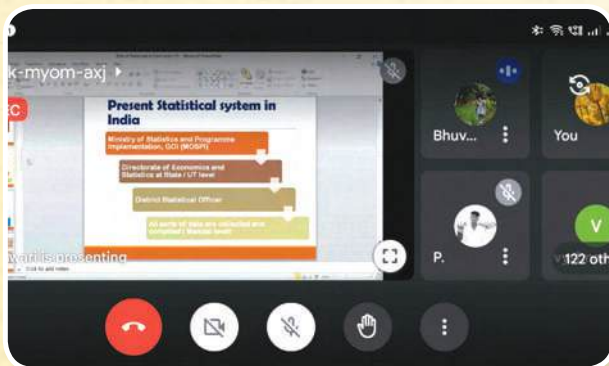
k-myom-axj

Present Statistical system in India

Ministry of Statistics and Programme Implementation, GOI (MOSPI)

Directorate of Economics and Statistics at State / UT level

District Statistical Officer

All sorts of data are collected and compiled ( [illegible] level)

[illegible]wari is presenting

Bhuv...

You

P.

V

122 oth